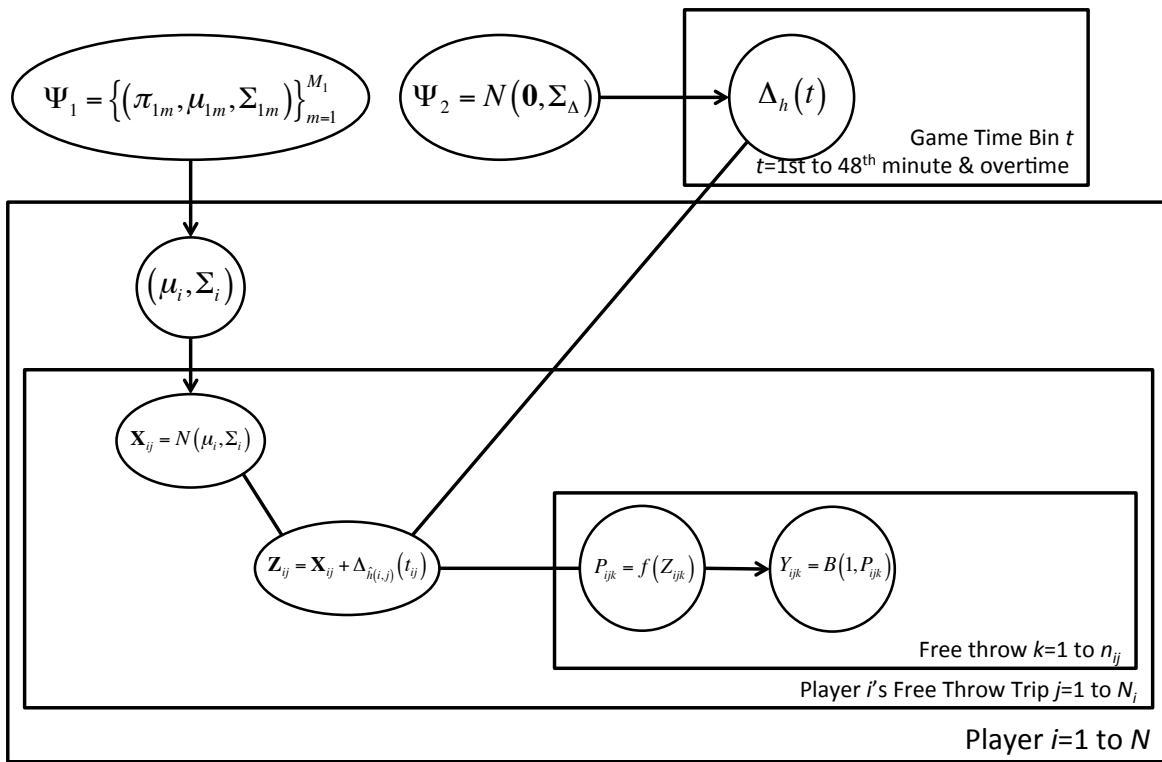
$\Psi_1 = \left\{ \left( \pi_{1m}, \mu_{1m}, \Sigma_{1m} \right) \right\}_{m=1}^{M_1}$

$\Psi_2 = N\left(\mathbf{0}, \Sigma_\Delta\right)$

$\Delta_h\left(t\right)$

Game Time Bin $t$
$t$=1st to 48$^{th}$ minute & overtime

$\left(\mu_i, \Sigma_i\right)$

$\mathbf{X}_{ij} = N\left(\mu_i, \Sigma_i\right)$

$\mathbf{Z}_{ij} = \mathbf{X}_{ij} + \Delta_{\hat{h}(i,j)}\left(t_{ij}\right)$

$P_{ijk} = f\left(Z_{ijk}\right)$

$Y_{ijk} = B\left(1, P_{ijk}\right)$

Free throw $k$=1 to $n_{ij}$

Player $i$'s Free Throw Trip $j$=1 to $N_i$

Player $i$=1 to $N$